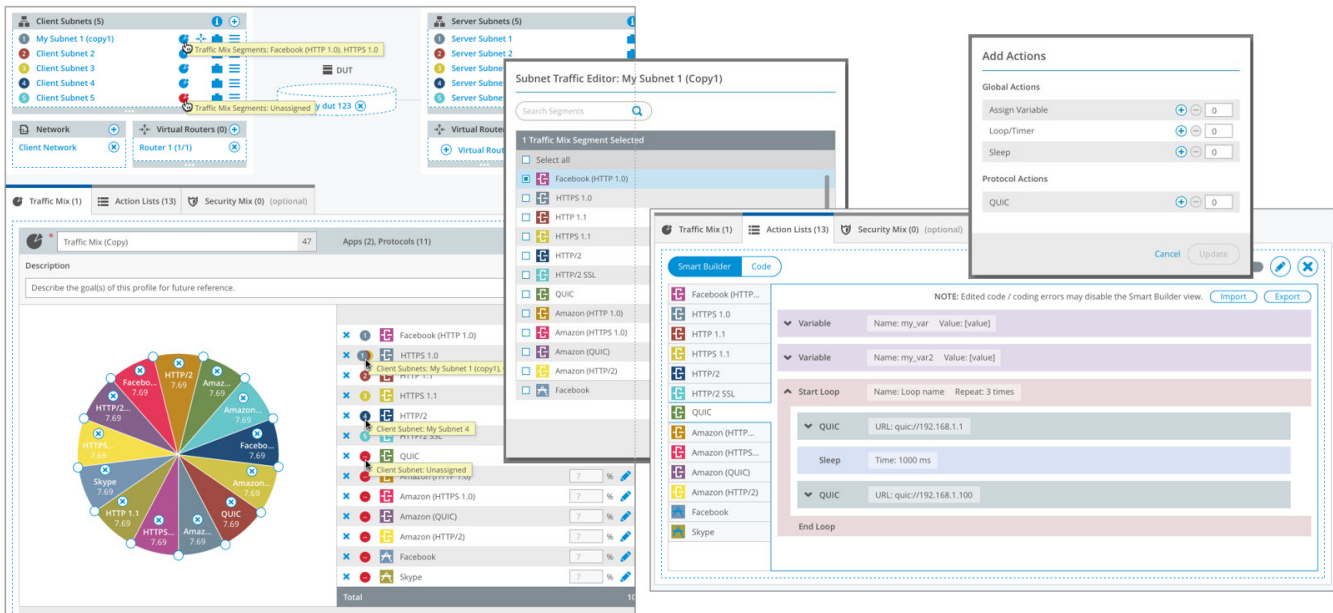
Client Subnets (5)
1 My Subnet 1 (copy1)
Traffic Mix Segments: Facebook (HTTP 1.0), HTTPS 1.0
2 Client Subnet 2
3 Client Subnet 3
4 Client Subnet 4
5 Client Subnet 5
Traffic Mix Segments: Unassigned

DUT
y dut 123

Server Subnets (5)
1 Server Subnet 1
2 Server Subnet 2
3 Server Subne
4 Server Subne
5 Server Subne

Network
Client Network

Virtual Routers (0)
Router 1 (1/1)

Virtual Route
Virtual Route

Traffic Mix (1) | Action Lists (13) | Security Mix (0) (optional)

Traffic Mix (Copy) 47
Apps (2), Protocols (11)

Description
Describe the goal(s) of this profile for future reference.

Facebo... 7.69
HTTP/2 7.69
Amaz... 7.69
HTTP/2... 7.69
Amazon... 7.69
HTTPS... 7.69
Faceb... 7.69
Skype 7.69
Amazon... 7.69
HTTP 1.1 7.69
HTTPS... 7.69
Amaz... 7.69
QUIC 7.69

Facebook (HTTP 1.0)
HTTPS 1.0
Client Subnets: My Subnet 1 (copy1),
HTTP 1.1
HTTPS 1.1
HTTP/2
Client Subnet: My Subnet 4
HTTP/2 SSL
QUIC
Client Subnet: Unassigned
Amazon (HTTP 1.0) 7 %
Amazon (HTTPS 1.0) 7 %
Amazon (QUIC) 7 %
Amazon (HTTP/2) 7 %
Facebook 7 %
Skype 7 %
Total 10

Subnet Traffic Editor: My Subnet 1 (Copy1)
Search Segments
1 Traffic Mix Segment Selected
Select all
Facebook (HTTP 1.0)
HTTPS 1.0
HTTP 1.1
HTTPS 1.1
HTTP/2
HTTP/2 SSL
QUIC
Amazon (HTTP 1.0)
Amazon (HTTPS 1.0)
Amazon (QUIC)
Amazon (HTTP/2)
Facebook

Traffic Mix (1) | Action Lists (13) | Security Mix (0) (optional)
Smart Builder | Code
Facebook (HTTP...
HTTPS 1.0
HTTP 1.1
HTTPS 1.1
HTTP/2
HTTP/2 SSL
QUIC
Amazon (HTTP...
Amazon (HTTPS...
Amazon (QUIC)
Amazon (HTTP/2)
Facebook
Skype

NOTE: Edited code / coding errors may disable the Smart Builder view. Import Export
Variable Name: my_var Value: [value]
Variable Name: my_var2 Value: [value]
Start Loop Name: Loop name Repeat: 3 times
QUIC URL: quic://192.168.1.1
Sleep Time: 1000 ms
QUIC URL: quic://192.168.1.100
End Loop

Add Actions
Global Actions
Assign Variable 0
Loop/Timer 0
Sleep 0
Protocol Actions
QUIC 0
Cancel Update